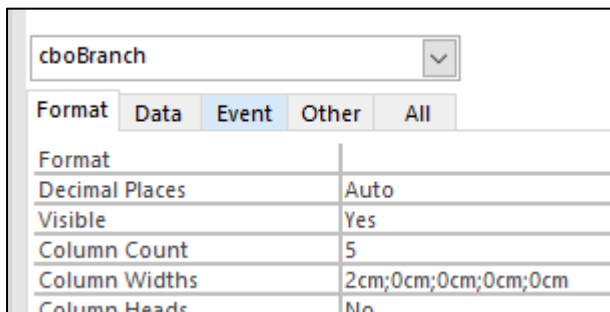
cboBranch

Format | Data | Event | Other | All

| | |
|---|---|
| Format | |
| Decimal Places | Auto |
| Visible | Yes |
| Column Count | 5 |
| Column Widths | 2cm;0cm;0cm;0cm;0cm |
| Column Heads | No |